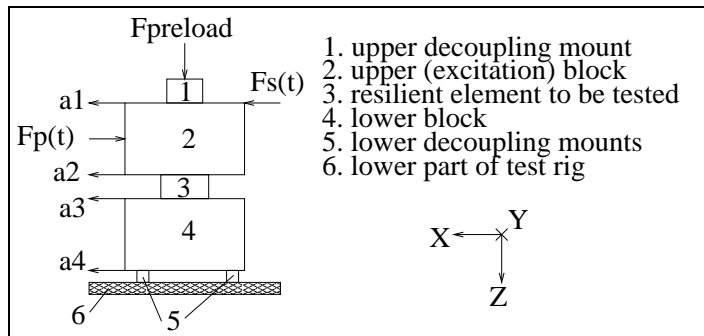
Fpreload

1

Fs(t)

a1

Fp(t)

2

a2

3

a3

4

a4

6

5

1. upper decoupling mount
2. upper (excitation) block
3. resilient element to be tested
4. lower block
5. lower decoupling mounts
6. lower part of test rig

X

Y

Z